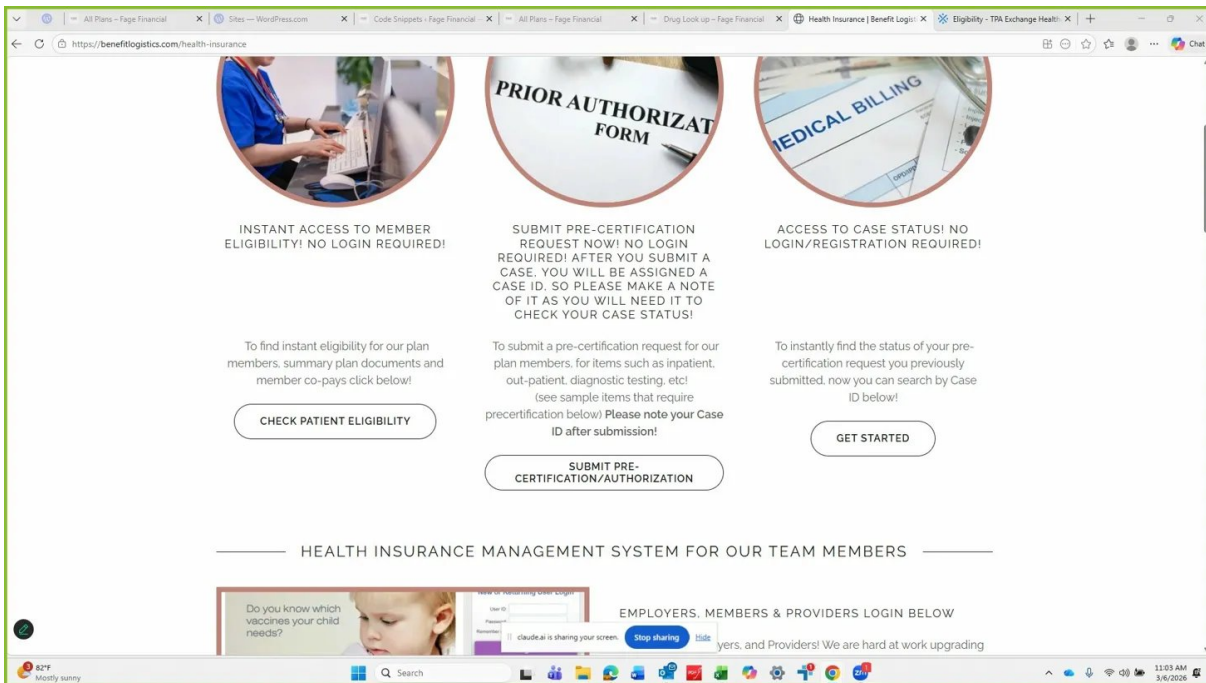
All Plans – Fage Financial
Sites — WordPress.com
Code Snippets ‹ Fage Financial
All Plans – Fage Financial
Drug Look up – Fage Financial
Health Insurance | Benefit Logisti
Eligibility - TPA Exchange Health
https://benefitlogistics.com/health-insurance
Chat

PRIOR AUTHORIZAT FORM

MEDICAL BILLING

INSTANT ACCESS TO MEMBER ELIGIBILITY! NO LOGIN REQUIRED!

To find instant eligibility for our plan members, summary plan documents and member co-pays click below!

CHECK PATIENT ELIGIBILITY

SUBMIT PRE-CERTIFICATION REQUEST NOW! NO LOGIN REQUIRED! AFTER YOU SUBMIT A CASE, YOU WILL BE ASSIGNED A CASE ID, SO PLEASE MAKE A NOTE OF IT AS YOU WILL NEED IT TO CHECK YOUR CASE STATUS!

To submit a pre-certification request for our plan members, for items such as inpatient, out-patient, diagnostic testing, etc! (see sample items that require precertification below) Please note your Case ID after submission!

SUBMIT PRE-CERTIFICATION/AUTHORIZATION

ACCESS TO CASE STATUS! NO LOGIN/REGISTRATION REQUIRED!

To instantly find the status of your pre-certification request you previously submitted, now you can search by Case ID below!

GET STARTED

HEALTH INSURANCE MANAGEMENT SYSTEM FOR OUR TEAM MEMBERS

Do you know which vaccines your child needs?

New or Returning User Login
User ID
Password
Remember

EMPLOYERS, MEMBERS & PROVIDERS LOGIN BELOW

claude.ai is sharing your screen. Stop sharing Hide

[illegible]yers, and Providers! We are hard at work upgrading

82°F
Mostly sunny
Search
11:03 AM
3/6/2026